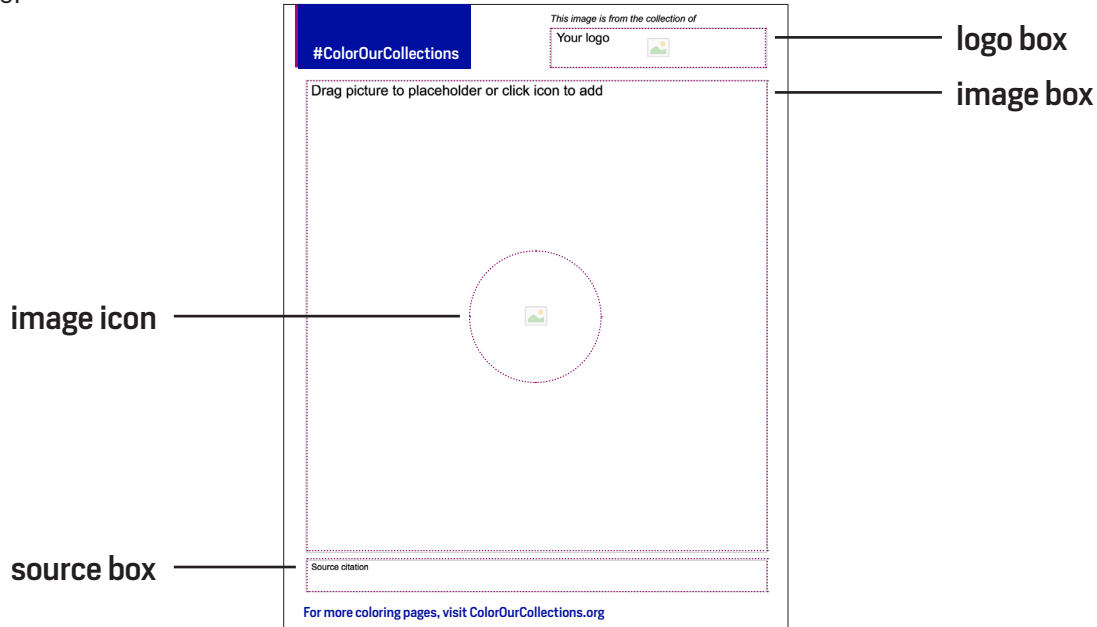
#ColorOurCollections

This image is from the collection of

Your logo

logo box

Drag picture to placeholder or click icon to add

image box

image icon

source box

Source citation

For more coloring pages, visit ColorOurCollections.org